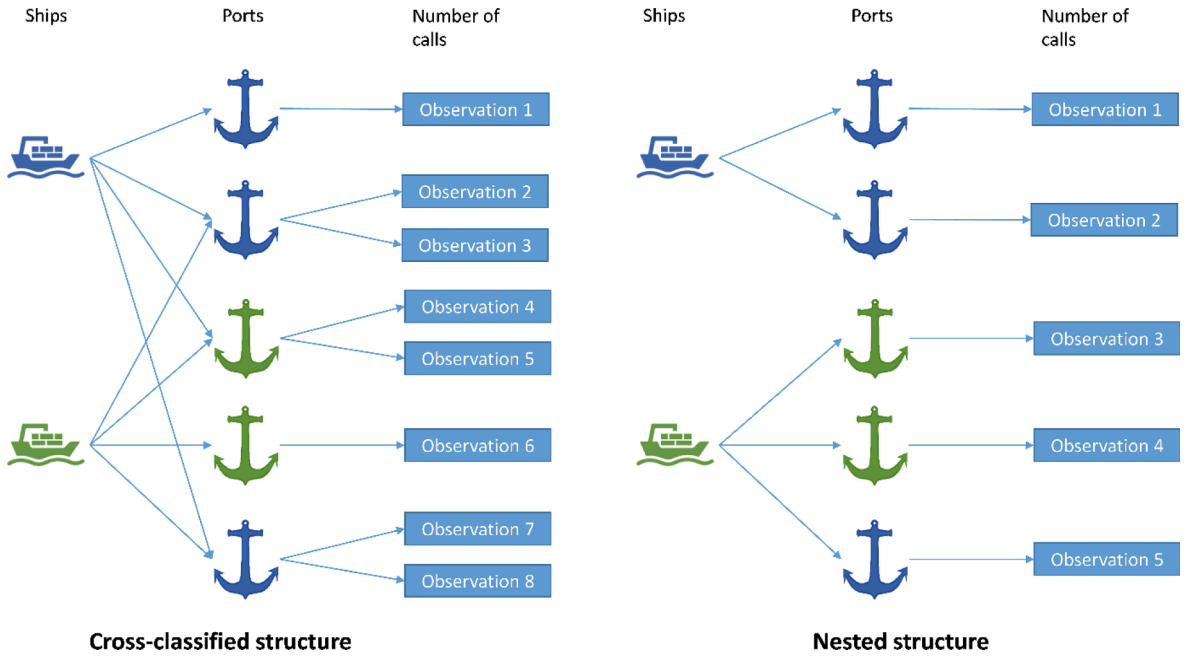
Ships

Ports

Number of calls

Observation 1

Observation 2

Observation 3

Observation 4

Observation 5

Observation 6

Observation 7

Observation 8

Cross-classified structure

Ships

Ports

Number of calls

Observation 1

Observation 2

Observation 3

Observation 4

Observation 5

Nested structure